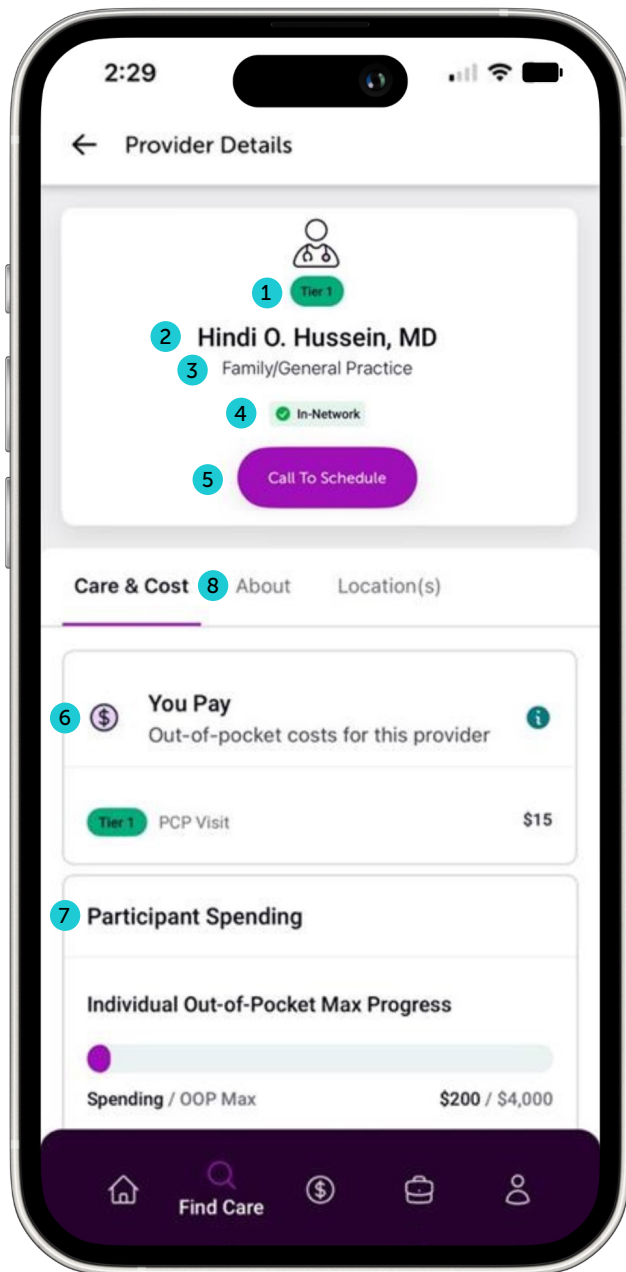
2:29

Provider Details

1 Tier 1

2 Hindi O. Hussein, MD

3 Family/General Practice

4 In-Network

5 Call To Schedule

Care & Cost 8 About Location(s)

6 You Pay
Out-of-pocket costs for this provider

Tier 1 PCP Visit $15

7 Participant Spending

Individual Out-of-Pocket Max Progress

Spending / OOP Max $200 / $4,000

Find Care